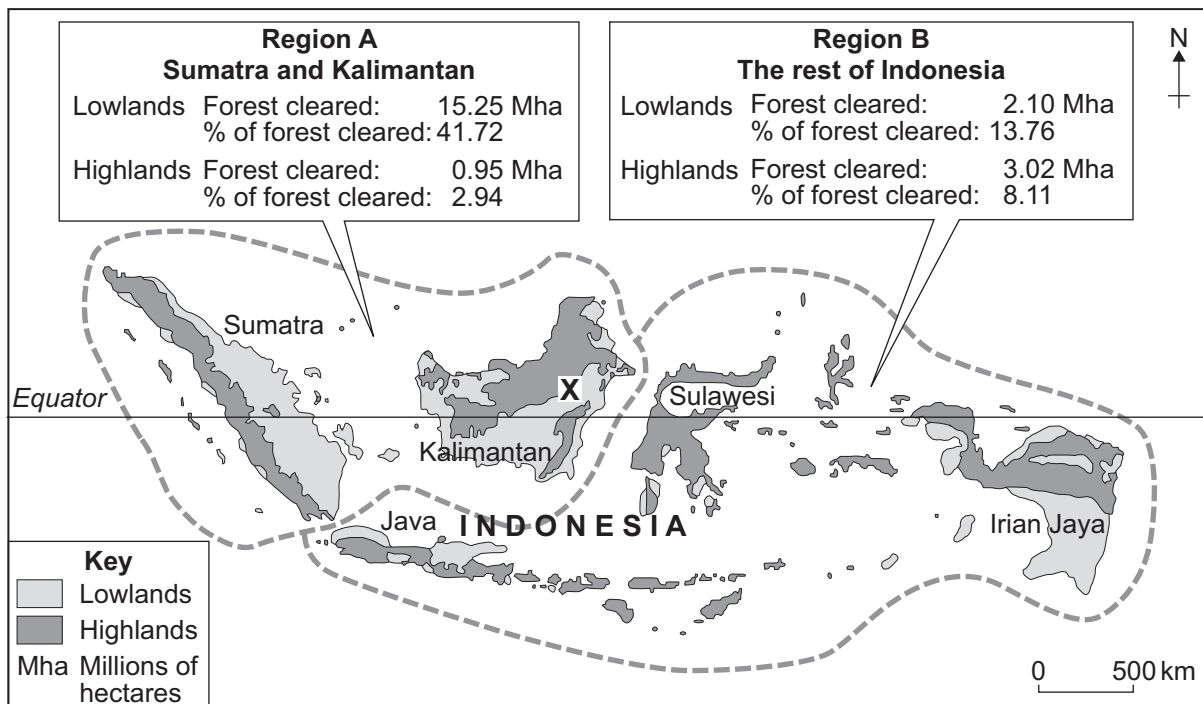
Region A
Sumatra and Kalimantan

Lowlands Forest cleared: 15.25 Mha
% of forest cleared: 41.72

Highlands Forest cleared: 0.95 Mha
% of forest cleared: 2.94

Region B
The rest of Indonesia

Lowlands Forest cleared: 2.10 Mha
% of forest cleared: 13.76

Highlands Forest cleared: 3.02 Mha
% of forest cleared: 8.11

N

Sumatra

Equator

X

Sulawesi

Kalimantan

Java

INDONESIA

Irian Jaya

Key
Lowlands
Highlands
Mha Millions of hectares

0 500 km